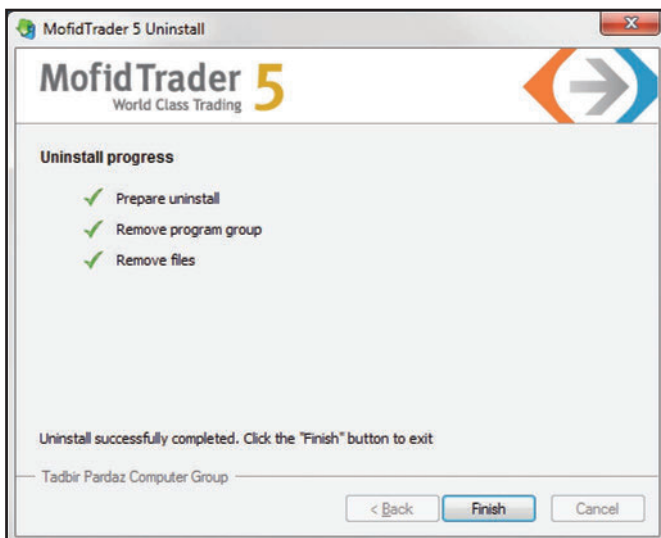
MofidTrader 5 Uninstall

MofidTrader 5
World Class Trading

Uninstall progress

Prepare uninstall
Remove program group
Remove files

Uninstall successfully completed. Click the "Finish" button to exit

Tadbir Pardaz Computer Group

< Back
Finish
Cancel